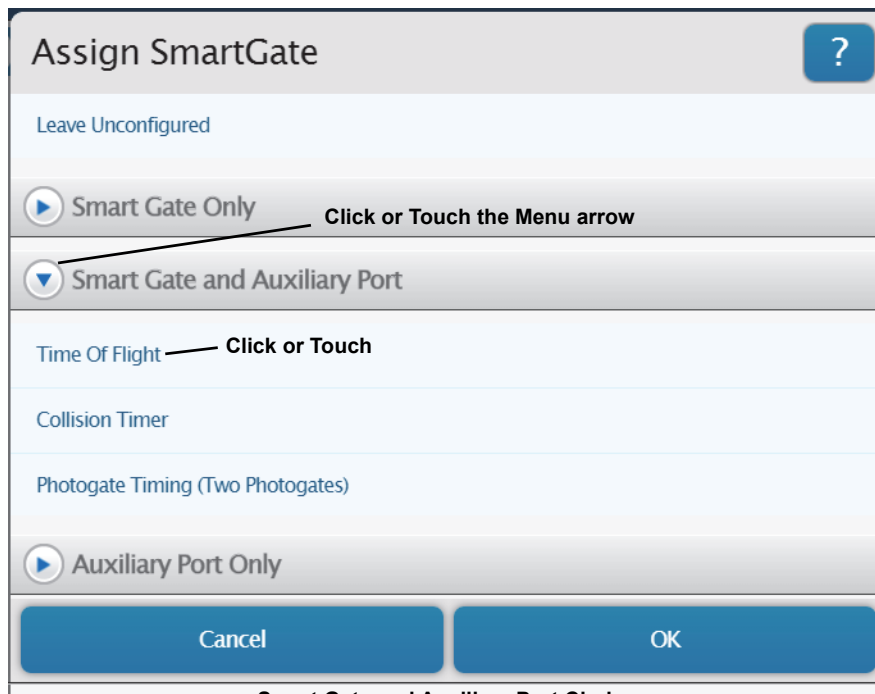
Assign SmartGate

?

Leave Unconfigured

Smart Gate Only

Click or Touch the Menu arrow

Smart Gate and Auxiliary Port

Time Of Flight

Click or Touch

Collision Timer

Photogate Timing (Two Photogates)

Auxiliary Port Only

Cancel

OK

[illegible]